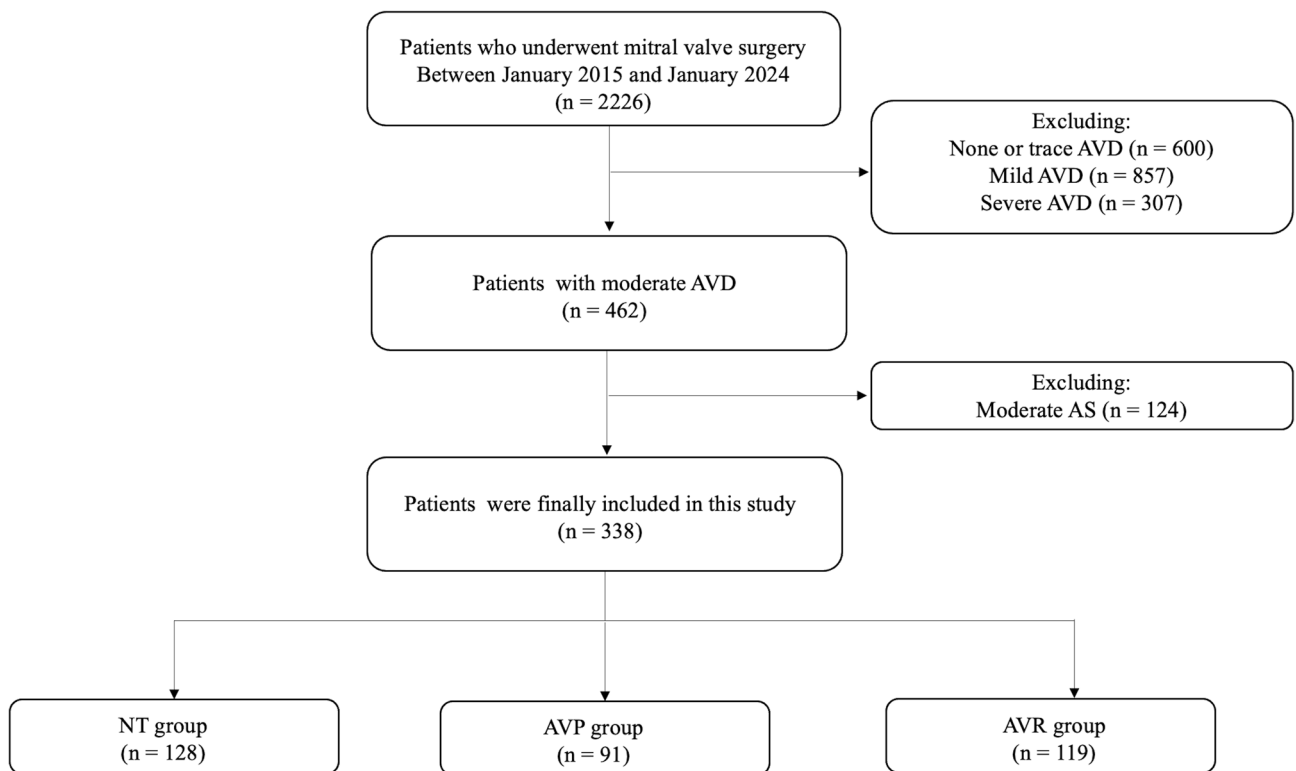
Patients who underwent mitral valve surgery
Between January 2015 and January 2024
(n = 2226)

Excluding:
None or trace AVD (n = 600)
Mild AVD (n = 857)
Severe AVD (n = 307)

Patients with moderate AVD
(n = 462)

Excluding:
Moderate AS (n = 124)

Patients were finally included in this study
(n = 338)

NT group
(n = 128)

AVP group
(n = 91)

AVR group
(n = 119)